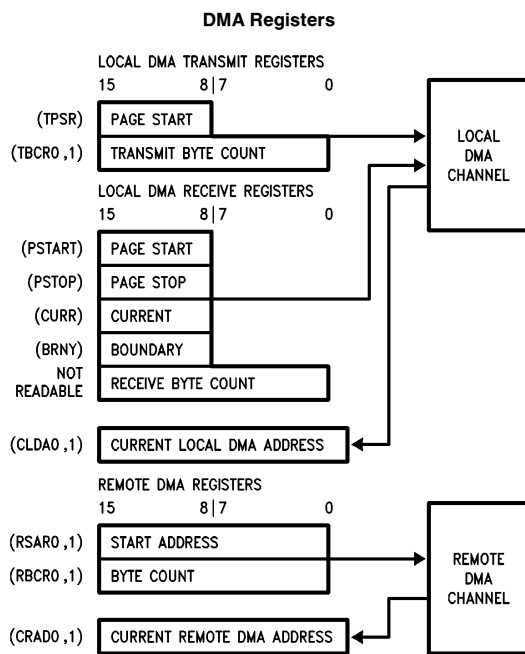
DMA Registers

LOCAL DMA TRANSMIT REGISTERS
15 8 | 7 0

(TPSR) PAGE START

(TBCR0 ,1) TRANSMIT BYTE COUNT

LOCAL DMA CHANNEL

LOCAL DMA RECEIVE REGISTERS
15 8 | 7 0

(PSTART) PAGE START

(PSTOP) PAGE STOP

(CURR) CURRENT

(BRNY) BOUNDARY

NOT READABLE RECEIVE BYTE COUNT

(CLDA0 ,1) CURRENT LOCAL DMA ADDRESS

REMOTE DMA REGISTERS
15 8 | 7 0

(RSAR0 ,1) START ADDRESS

(RBCR0 ,1) BYTE COUNT

REMOTE DMA CHANNEL

(CRAD0 ,1) CURRENT REMOTE DMA ADDRESS